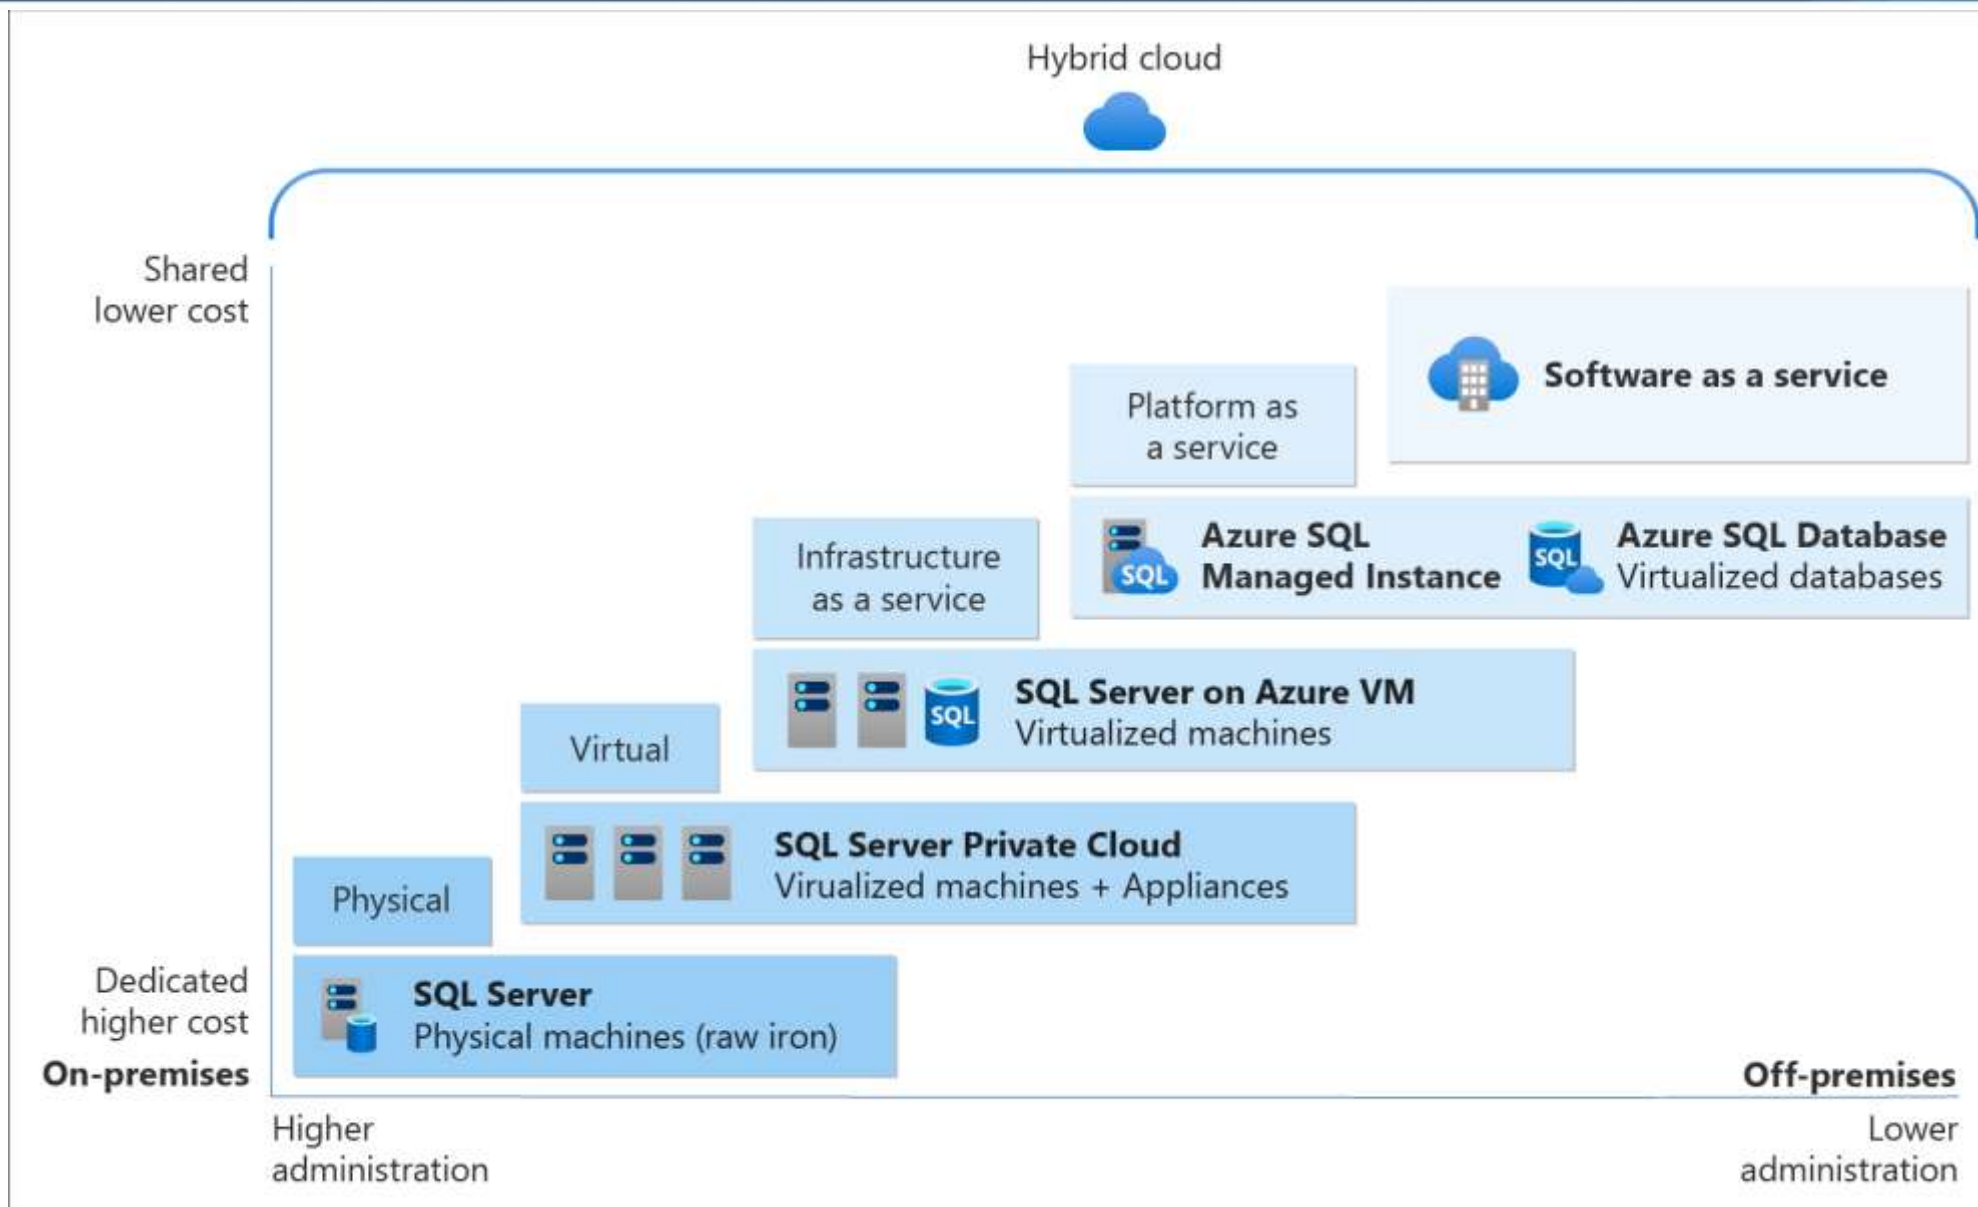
Hybrid cloud

Shared lower cost

Software as a service

Platform as a service

Azure SQL Managed Instance

SQL

Azure SQL Database
Virtualized databases

SQL

Infrastructure as a service

SQL

SQL Server on Azure VM
Virtualized machines

Virtual

SQL Server Private Cloud
Virualized machines + Appliances

Physical

Dedicated higher cost

SQL Server
Physical machines (raw iron)

On-premises

Off-premises

Higher administration

Lower administration